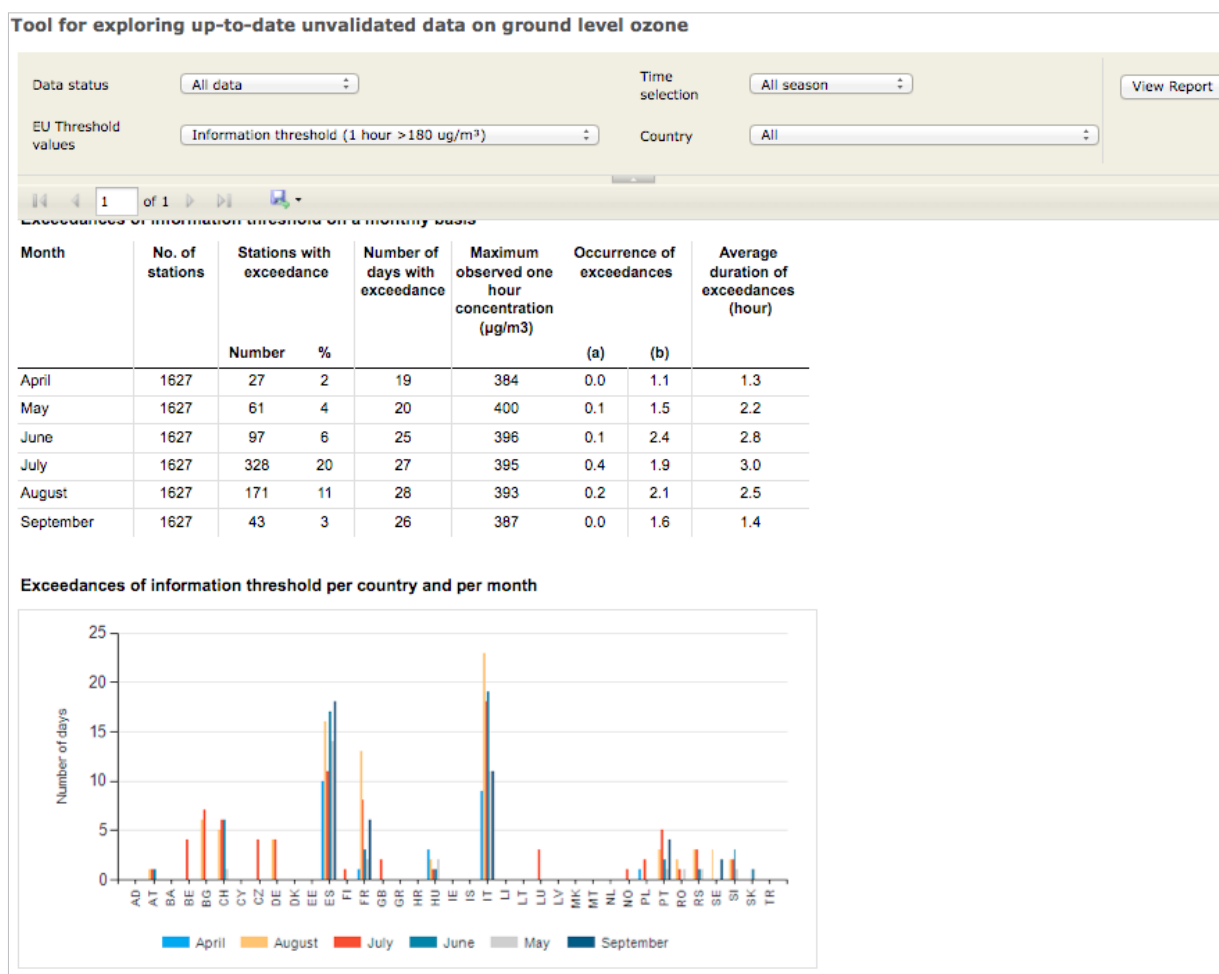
Tool for exploring up-to-date unvalidated data on ground level ozone

Data status | All data

Time selection | All season

View Report

EU Threshold values | Information threshold (1 hour >180 ug/m³)

Country | All

1 of 1

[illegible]

| Month | No. of stations | Stations with exceedance Number | % | Number of days with exceedance | Maximum observed one hour concentration (µg/m3) | Occurrence of exceedances (a) | (b) | Average duration of exceedances (hour) |
|---|---|---|---|---|---|---|---|---|
| April | 1627 | 27 | 2 | 19 | 384 | 0.0 | 1.1 | 1.3 |
| May | 1627 | 61 | 4 | 20 | 400 | 0.1 | 1.5 | 2.2 |
| June | 1627 | 97 | 6 | 25 | 396 | 0.1 | 2.4 | 2.8 |
| July | 1627 | 328 | 20 | 27 | 395 | 0.4 | 1.9 | 3.0 |
| August | 1627 | 171 | 11 | 28 | 393 | 0.2 | 2.1 | 2.5 |
| September | 1627 | 43 | 3 | 26 | 387 | 0.0 | 1.6 | 1.4 |

Exceedances of information threshold per country and per month

25
20
15
10
5
0
Number of days

AD AT BA BE BG CH CY CZ DE DK EE ES FI FR GB GR HR HU IE IS IT LI LT LU LV MK MT NL NO PL PT RO RS SE SI SK TR

April August July June May September